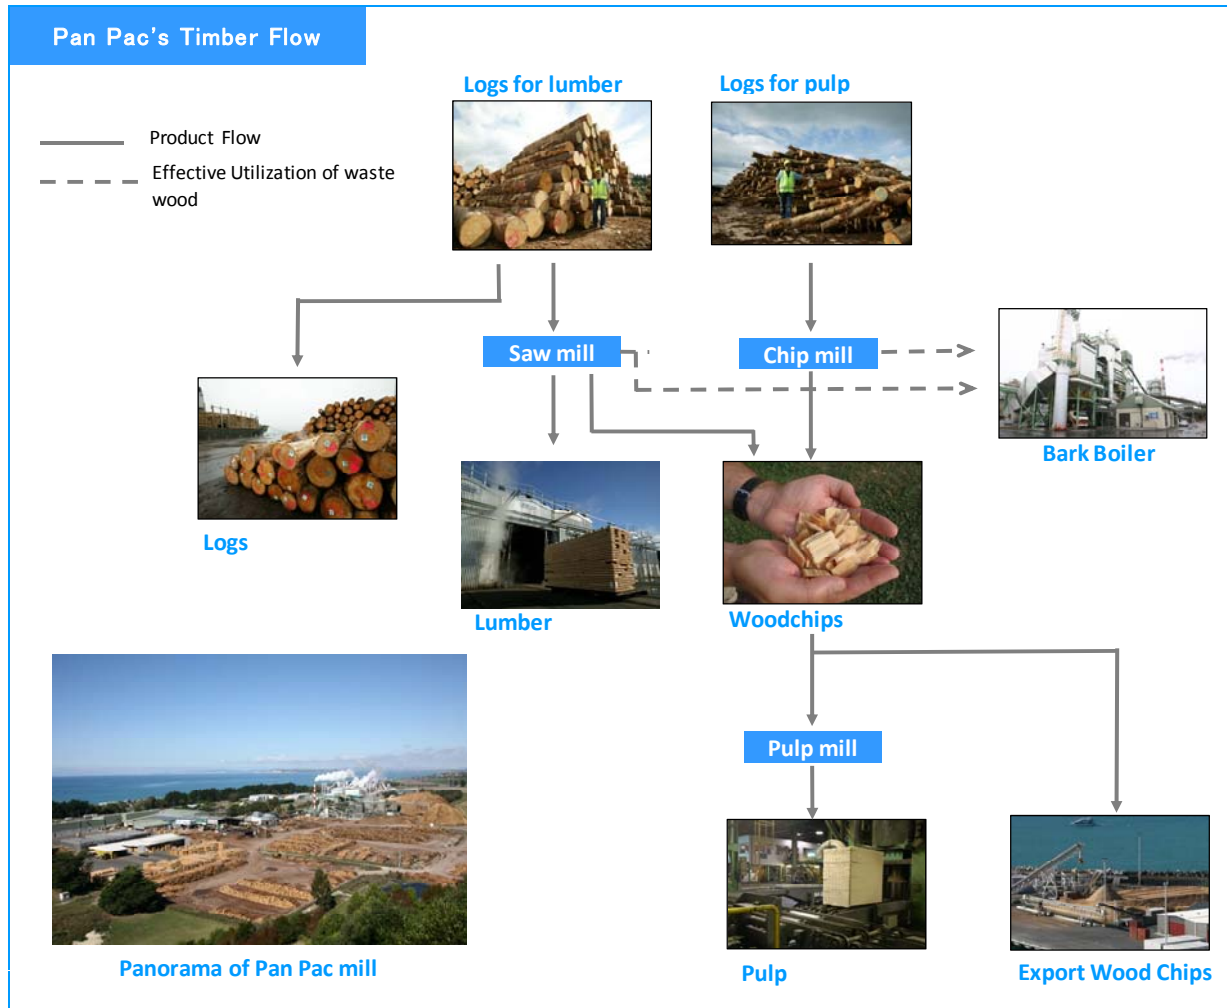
Pan Pac's Timber Flow

Product Flow

Effective Utilization of waste wood

Logs for lumber

Logs for pulp

Saw mill

Chip mill

Bark Boiler

Logs

Lumber

Woodchips

Pulp mill

Panorama of Pan Pac mill

Pulp

Export Wood Chips